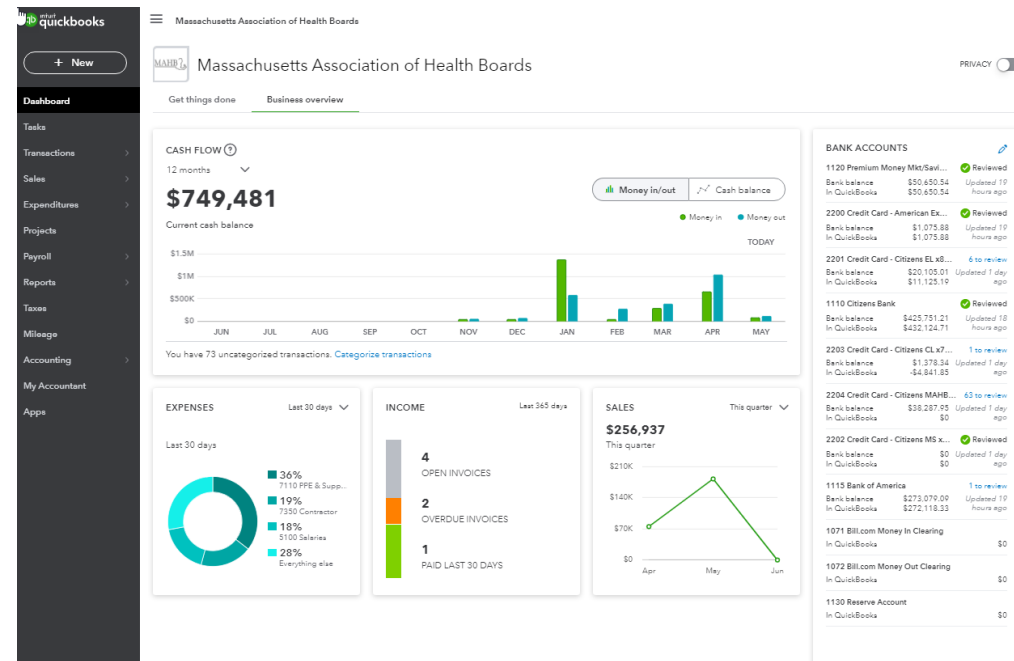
intuit quickbooks

+ New

Dashboard
Tasks
Transactions
Sales
Expenditures
Projects
Payroll
Reports
Taxes
Mileage
Accounting
My Accountant
Apps

Massachusetts Association of Health Boards

MAHB

Massachusetts Association of Health Boards

PRIVACY

Get things done
Business overview

CASH FLOW
12 months
$749,481
Current cash balance

Money in/out
Cash balance

Money in
Money out

TODAY

$1.5M
$1M
$500K
$0

JUN
JUL
AUG
SEP
OCT
NOV
DEC
JAN
FEB
MAR
APR
MAY

You have 73 uncategorized transactions. Categorize transactions

EXPENSES
Last 30 days
Last 30 days

36%
7110 PPE & Supp...
19%
7350 Contractor
18%
5100 Salaries
28%
Everything else

INCOME
Last 365 days
4
OPEN INVOICES
2
OVERDUE INVOICES
1
PAID LAST 30 DAYS

SALES
This quarter
$256,937
This quarter
$210K
$140K
$70K
$0
Apr
May
Jun

BANK ACCOUNTS

| Account | Balance | Status |
|---|---|---|
| 1120 Premium Money Mkt/Savi... | | Reviewed |
| Bank balance | $50,650.54 | Updated 19 hours ago |
| In QuickBooks | $50,650.54 | |
| 2200 Credit Card - American Ex... | | Reviewed |
| Bank balance | $1,075.88 | Updated 19 hours ago |
| In QuickBooks | $1,075.88 | |
| 2201 Credit Card - Citizens EL x8... | | 6 to review |
| Bank balance | $20,105.01 | Updated 1 day ago |
| In QuickBooks | $11,125.19 | |
| 1110 Citizens Bank | | Reviewed |
| Bank balance | $425,751.21 | Updated 18 hours ago |
| In QuickBooks | $432,124.71 | |
| 2203 Credit Card - Citizens CL x7... | | 1 to review |
| Bank balance | $1,378.34 | Updated 1 day ago |
| In QuickBooks | -$4,841.85 | |
| 2204 Credit Card - Citizens MAHB... | | 63 to review |
| Bank balance | $38,287.95 | Updated 1 day ago |
| In QuickBooks | $0 | |
| 2202 Credit Card - Citizens MS x... | | Reviewed |
| Bank balance | $0 | Updated 1 day ago |
| In QuickBooks | $0 | |
| 1115 Bank of America | | 1 to review |
| Bank balance | $273,079.09 | Updated 19 hours ago |
| In QuickBooks | $272,118.33 | |
| 1071 Bill.com Money In Clearing | | |
| In QuickBooks | $0 | |
| 1072 Bill.com Money Out Clearing | | |
| In QuickBooks | $0 | |
| 1130 Reserve Account | | |
| In QuickBooks | $0 | |